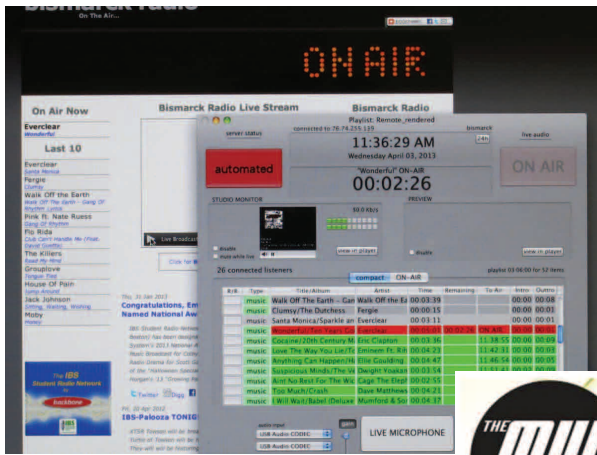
Bismarck Radio
On The Air...

ON AIR

On Air Now
Everclear
Wonderful

Last 10
Everclear
Santa Monica
Fergie
Clumsy
Walk Off the Earth
Walk Off The Earth - Gang Of Rhythm Lyrics
Pink ft. Nate Ruess
Gang Of Rhythm
Flo Rida
Club Can't Handle Me (Feat. David Guetta)
The Killers
Read My Mind
Grouplove
Tongue Tied
House Of Pain
Jump Around
Jack Johnson
Sitting, Waiting, Wishing
Moby
Honey

Bismarck Radio Live Stream
Bismarck Radio

Live Broadcast
Click for

Congratulations, Em
Named National Aw

IBS-Palooza TONIG

Twitter
Digg

The IBS Student Radio Network
backbone

server status
connected to 78.74.255.139
Playlist: Remote_rendered
bismarck
24h
live audio
automated
11:36:29 AM
Wednesday April 03, 2013
"Wonderful" ON-AIR
00:02:26
ON AIR
STUDIO MONITOR
PREVIEW
50.0 Kb/s
disable
mute while live
view in player
disable
view in player
26 connected listeners
compact
ON-AIR
playlist 03:08:00 for 15 items

| R/R | Type | Title/Album | Artist | Time | Remaining | To Air | Intro | Outro |
|---|---|---|---|---|---|---|---|---|
| | music | Walk Off The Earth - Gan | Walk Off the Ea | 00:03:39 | | | 00:00 | 00:08 |
| | music | Clumsy/The Dutchess | Fergie | 00:00:00 | | | 00:00 | 00:01 |
| | music | Santa Monica/Sparkle an | Everclear | 00:00:00 | | | 00:00 | 00:01 |
| | music | Wonderful/Ten Years Ga | Everclear | 00:05:07 | 00:02:26 | ON AIR | 00:00 | 00:01 |
| | music | Cocaine/20th Century M | Eric Clapton | 00:03:36 | | 11:38:55 | 00:00 | 00:09 |
| | music | Love The Way You Lie/Th | Eminem Ft. Rih | 00:04:23 | | 11:42:31 | 00:00 | 00:01 |
| | music | Anything Can Happen/He | Ellie Goulding | 00:04:06 | | 11:46:54 | 00:00 | 00:03 |
| | music | Suspicious Minds/The Ve | Dwight Yoakam | 00:04:23 | | 11:51:00 | 00:00 | 00:02 |
| | music | Aint No Rest For The Wic | Cage The Eleph | 00:02:55 | | | 00:00 | 00:00 |
| | music | Too Much/Crash | Dave Matthews | 00:04:22 | | | 00:00 | 00:00 |
| | music | I Will Wait/Babel (Deluxe | Mumford & So | 00:04:37 | | | 00:00 | 00:00 |

audio input
USB Audio CODEC
USB Audio CODEC
LIVE MICROPHONE

THE